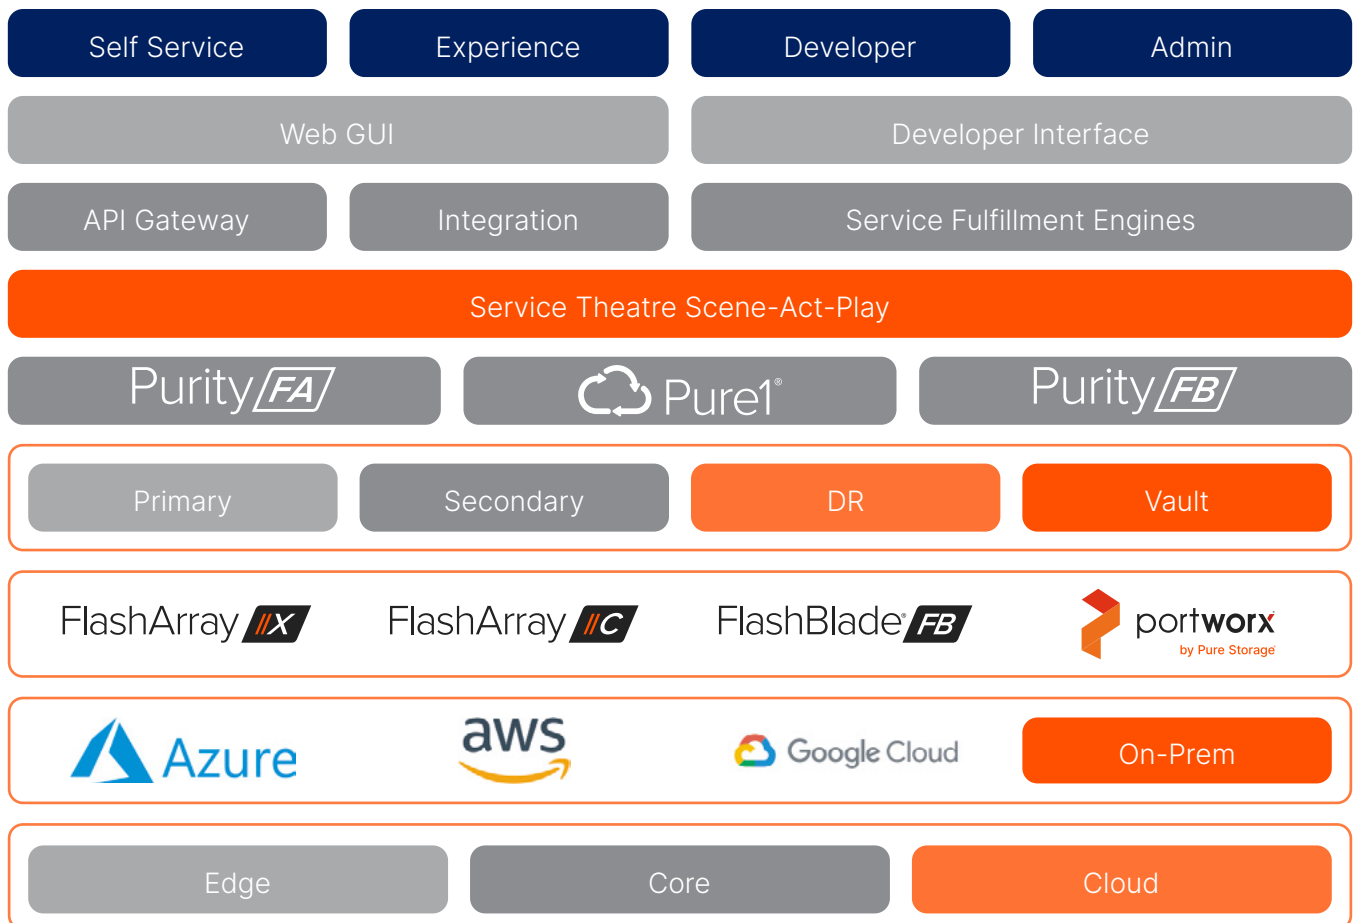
Self Service
Experience
Developer
Admin
Web GUI
Developer Interface
API Gateway
Integration
Service Fulfillment Engines
Service Theatre Scene-Act-Play
Purity FA
Pure1®
Purity FB
Primary
Secondary
DR
Vault
FlashArray //X
FlashArray //C
FlashBlade® FB
portworx by Pure Storage
Azure
aws
Google Cloud
On-Prem
Edge
Core
Cloud